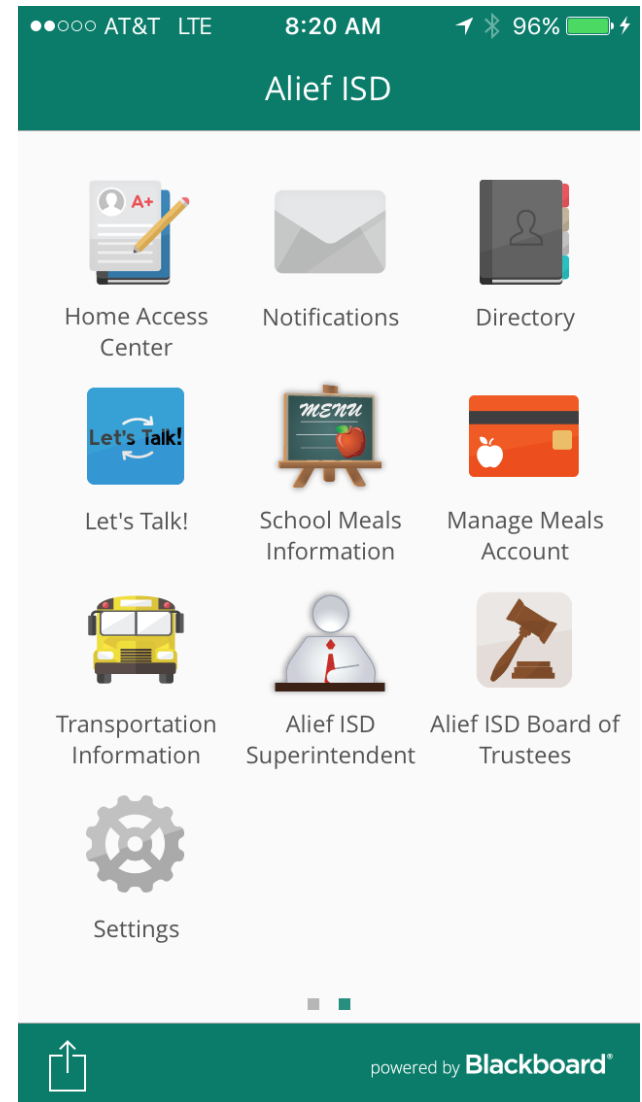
●●○○○ AT&T LTE 8:20 AM 96%

Alief ISD

A+

Home Access Center

Notifications

Directory

Let's Talk!

Let's Talk!

MENU

School Meals Information

Manage Meals Account

Transportation Information

Alief ISD Superintendent

Alief ISD Board of Trustees

Settings

powered by Blackboard®